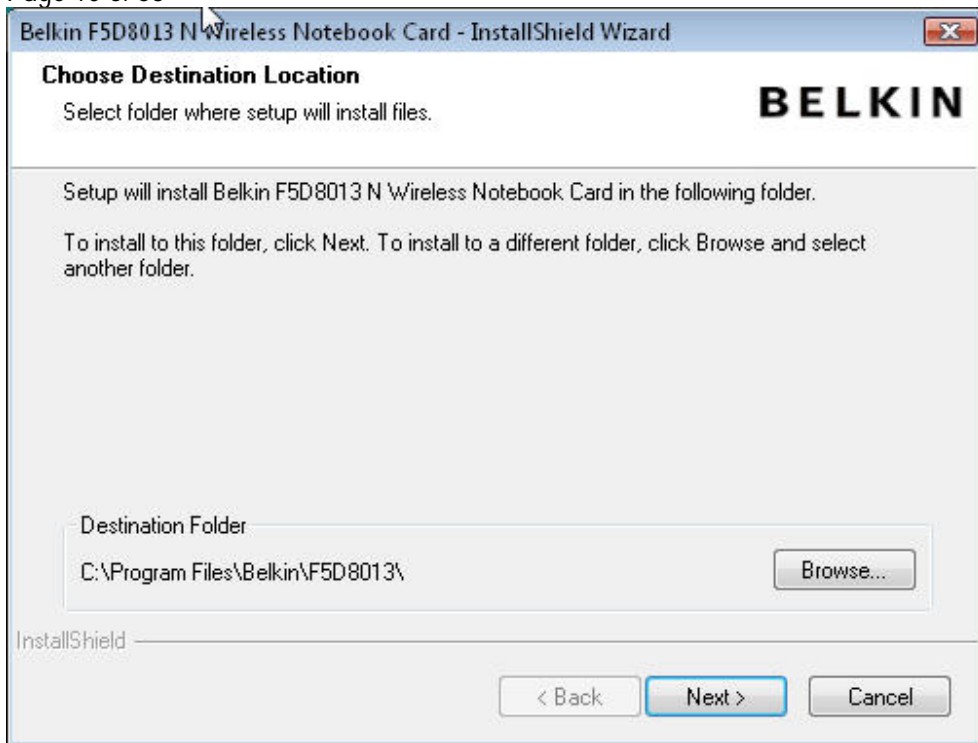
Page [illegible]

Belkin F5D8013 N Wireless Notebook Card - InstallShield Wizard

Choose Destination Location

Select folder where setup will install files.

BELKIN

Setup will install Belkin F5D8013 N Wireless Notebook Card in the following folder.

To install to this folder, click Next. To install to a different folder, click Browse and select another folder.

Destination Folder

C:\Program Files\Belkin\F5D8013\

Browse...

InstallShield

< Back

Next >

Cancel